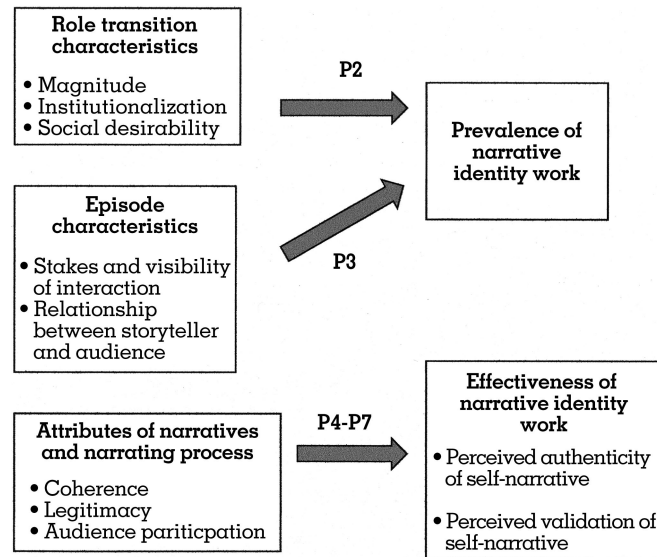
**Role transition characteristics**

- Magnitude
- Institutionalization
- Social desirability

P2

**Prevalence of narrative identity work**

**Episode characteristics**

- Stakes and visibility of interaction
- Relationship between storyteller and audience

P3

**Attributes of narratives and narrating process**

- Coherence
- Legitimacy
- Audience pariticpation

P4-P7

**Effectiveness of narrative identity work**

- Perceived authenticity of self-narrative
- Perceived validation of self-narrative